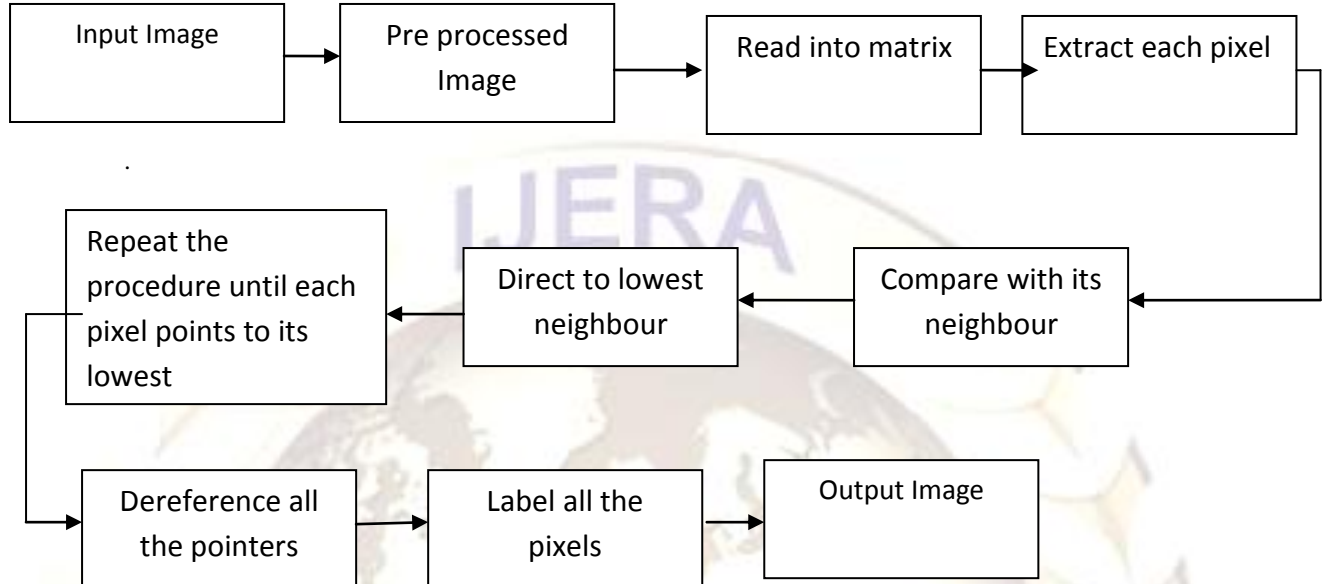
Input Image

Pre processed Image

Read into matrix

Extract each pixel

.

IJERA

Compare with its neighbour

Direct to lowest neighbour

Repeat the procedure until each pixel points to its lowest

Dereference all the pointers

Label all the pixels

Output Image